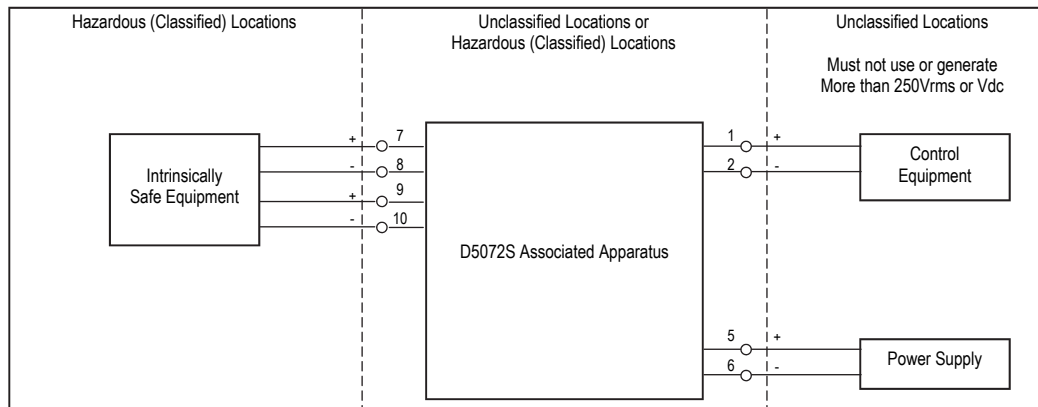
Hazardous (Classified) Locations

Unclassified Locations or Hazardous (Classified) Locations

Unclassified Locations

Must not use or generate More than 250Vrms or Vdc

Intrinsically Safe Equipment

+ 7
- 8
+ 9
- 10

D5072S Associated Apparatus

1 +
2 -

Control Equipment

5 +
6 -

Power Supply